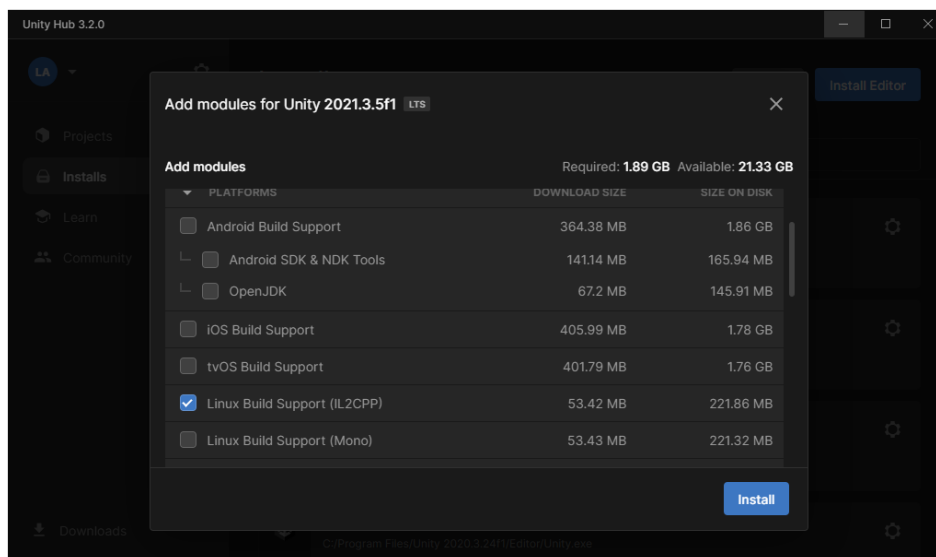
Unity Hub 3.2.0

LA

Projects

Installs

Learn

Community

Downloads

Install Editor

Add modules for Unity 2021.3.5f1 LTS

Add modules

Required: 1.89 GB Available: 21.33 GB

| PLATFORMS | DOWNLOAD SIZE | SIZE ON DISK |
|---|---|---|
| Android Build Support | 364.38 MB | 1.86 GB |
| Android SDK & NDK Tools | 141.14 MB | 165.94 MB |
| OpenJDK | 67.2 MB | 145.91 MB |
| iOS Build Support | 405.99 MB | 1.78 GB |
| tvOS Build Support | 401.79 MB | 1.76 GB |
| Linux Build Support (IL2CPP) | 53.42 MB | 221.86 MB |
| Linux Build Support (Mono) | 53.43 MB | 221.32 MB |

Install

C:/Program Files/Unity 2020.3.24f1/Editor/Unity.exe